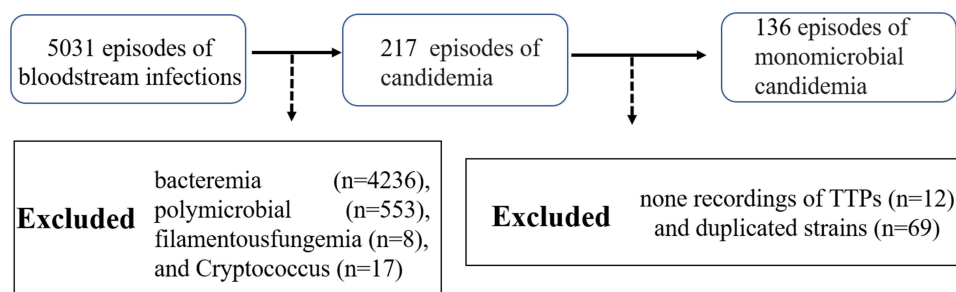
5031 episodes of bloodstream infections

217 episodes of candidemia

136 episodes of monomicrobial candidemia

Excluded

bacteremia (n=4236), polymicrobial (n=553), filamentousfungemia (n=8), and Cryptococcus (n=17)

Excluded

none recordings of TTPs (n=12) and duplicated strains (n=69)